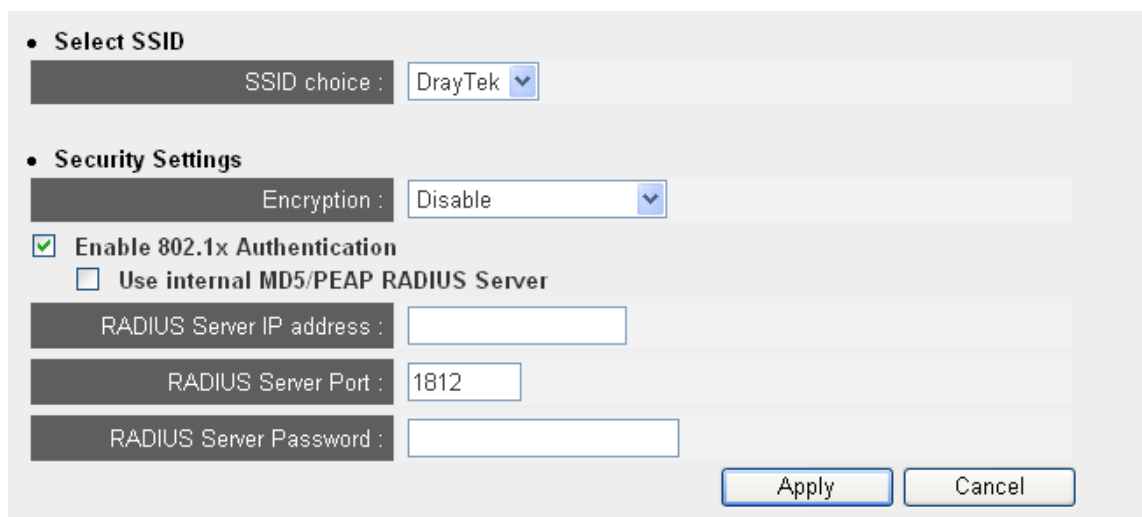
• Select SSID

SSID choice : DrayTek

• Security Settings

Encryption : Disable

Enable 802.1x Authentication

Use internal MD5/PEAP RADIUS Server

RADIUS Server IP address :

RADIUS Server Port : 1812

RADIUS Server Password :

Apply Cancel